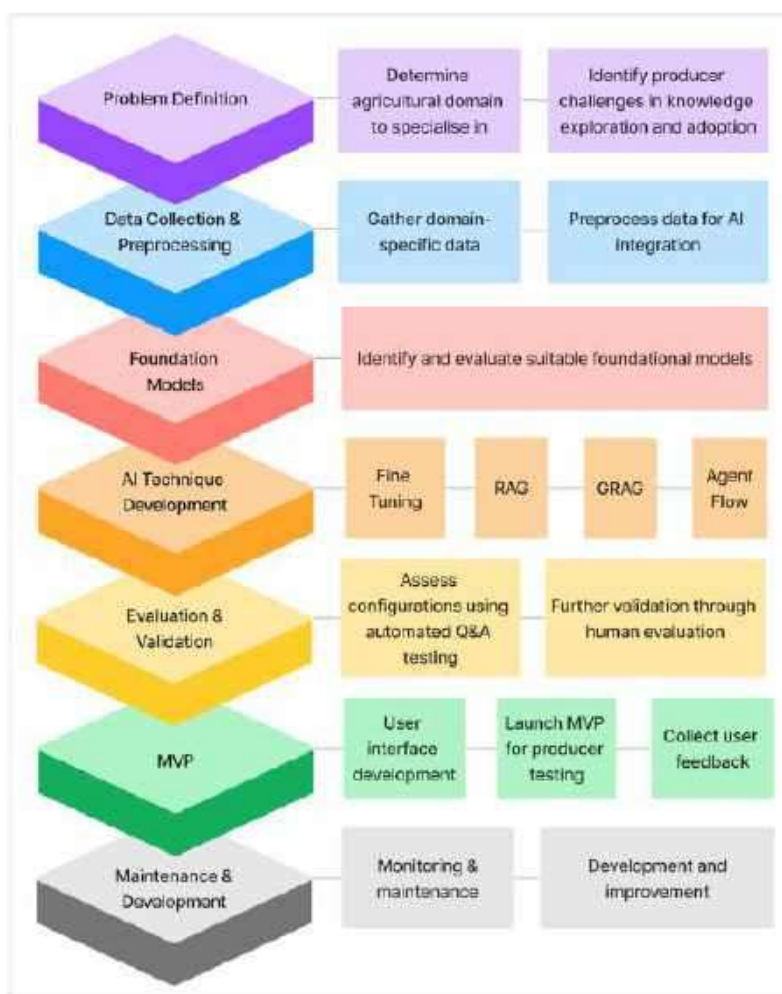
Problem Definition

Determine agricultural domain to specialise in

Identify producer challenges in knowledge exploration and adoption

Data Collection & Preprocessing

Gather domain-specific data

Preprocess data for AI integration

Foundation Models

Identify and evaluate suitable foundational models

AI Technique Development

Fine Tuning

RAG

GRAG

Agent Flow

Evaluation & Validation

Assess configurations using automated Q&A testing

Further validation through human evaluation

MVP

User interface development

Launch MVP for producer testing

Collect user feedback

Maintenance & Development

Monitoring & maintenance

Development and improvement